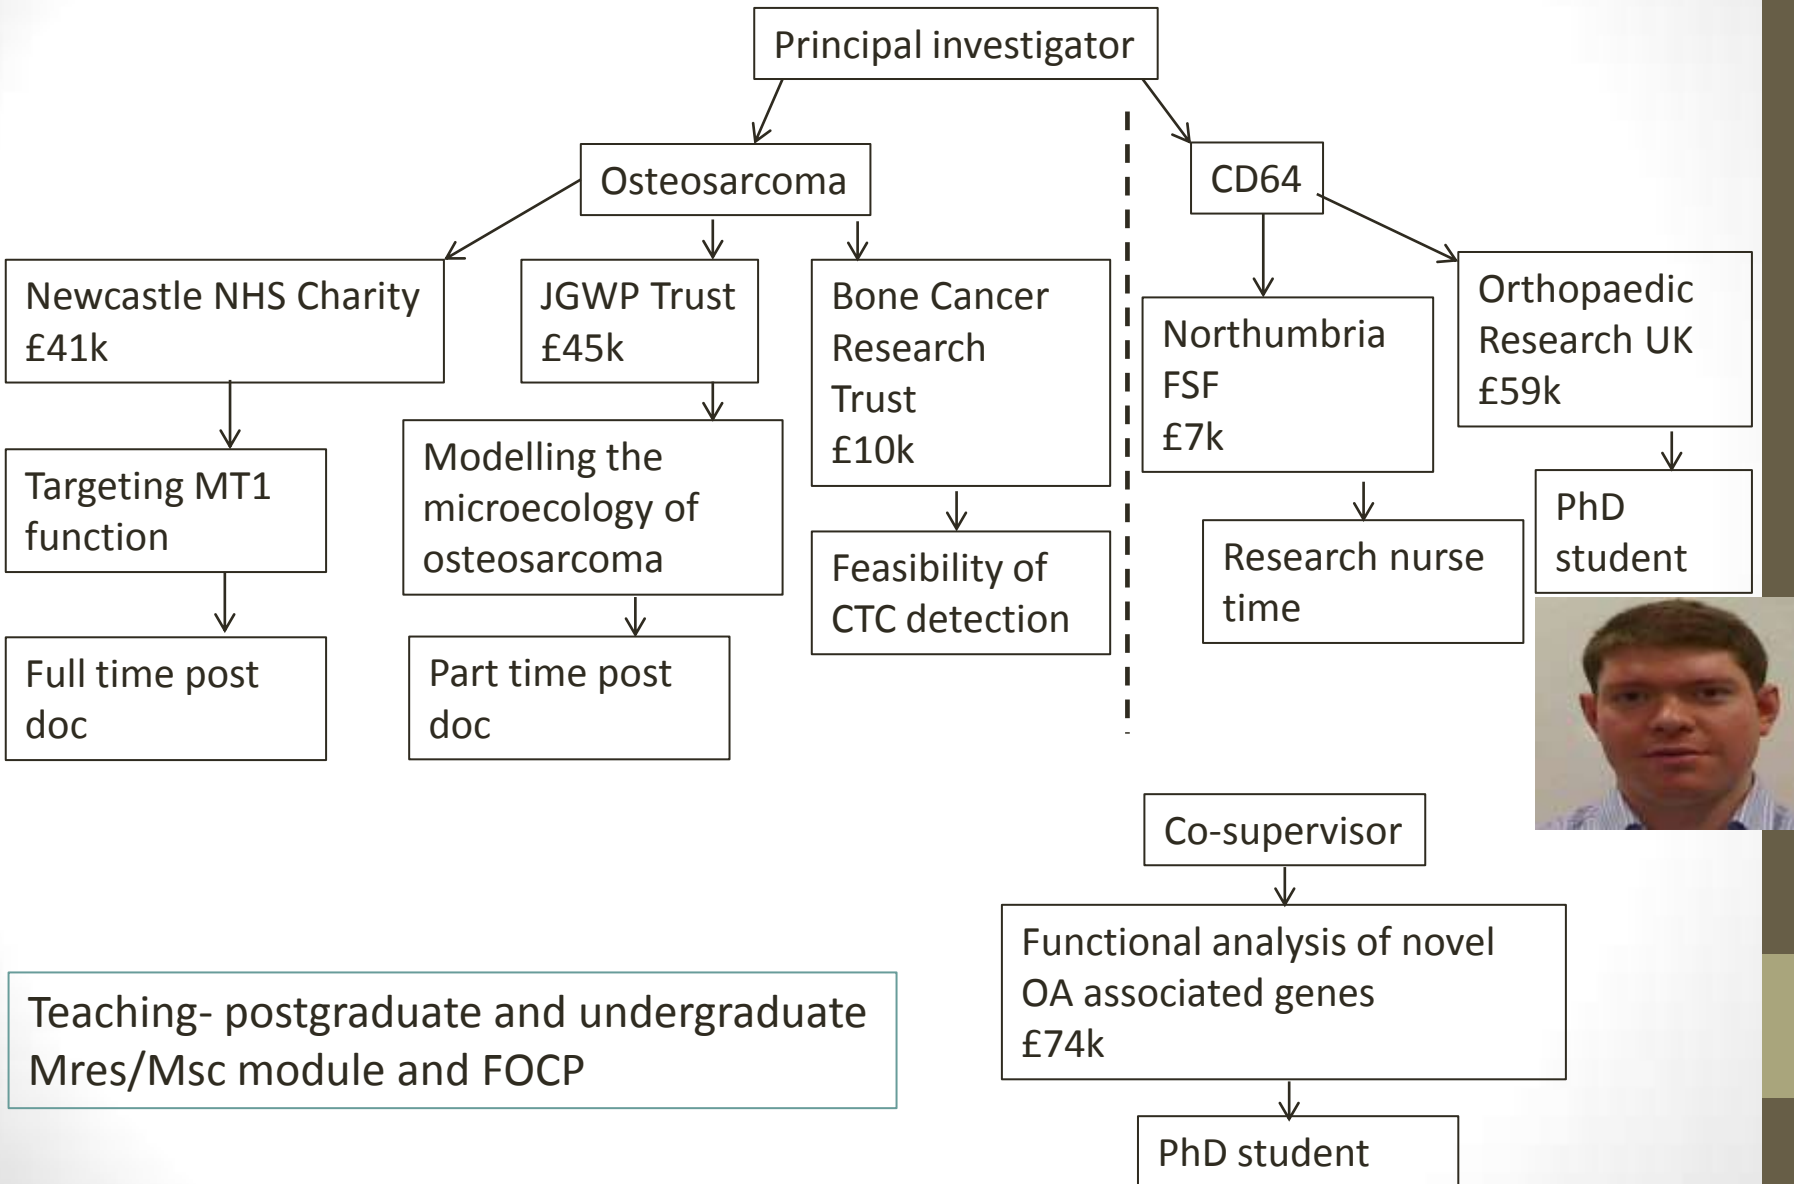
Principal investigator

Osteosarcoma

CD64

Newcastle NHS Charity £41k

JGWP Trust £45k

Bone Cancer Research Trust £10k

Northumbria FSF £7k

Orthopaedic Research UK £59k

Targeting MT1 function

Modelling the microecology of osteosarcoma

Feasibility of CTC detection

Research nurse time

PhD student

Full time post doc

Part time post doc

Co-supervisor

Functional analysis of novel OA associated genes £74k

PhD student

Teaching- postgraduate and undergraduate Mres/Msc module and FOCP